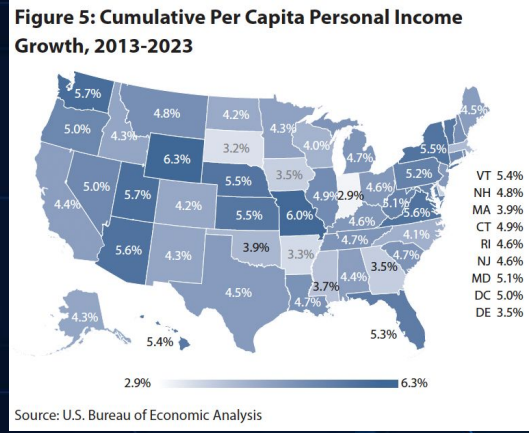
Figure 5: Cumulative Per Capita Personal Income Growth, 2013-2023

5.7%
4.8%
4.2%
4.3%
4.5%
5.0%
4.3%
3.2%
4.0%
6.3%
4.7%
3.5%
5.5%
5.5%
5.0%
5.7%
2.9%
4.6%
5.2%
4.9%
4.4%
5.1%
4.2%
5.5%
6.0%
4.6%
5.6%
4.1%
4.7%
5.6%
4.3%
3.9%
3.3%
4.7%
3.5%
4.4%
3.7%
4.5%
4.7%
4.3%
5.4%
5.3%

VT 5.4%
NH 4.8%
MA 3.9%
CT 4.9%
RI 4.6%
NJ 4.6%
MD 5.1%
DC 5.0%
DE 3.5%

2.9%
6.3%

Source: U.S. Bureau of Economic Analysis